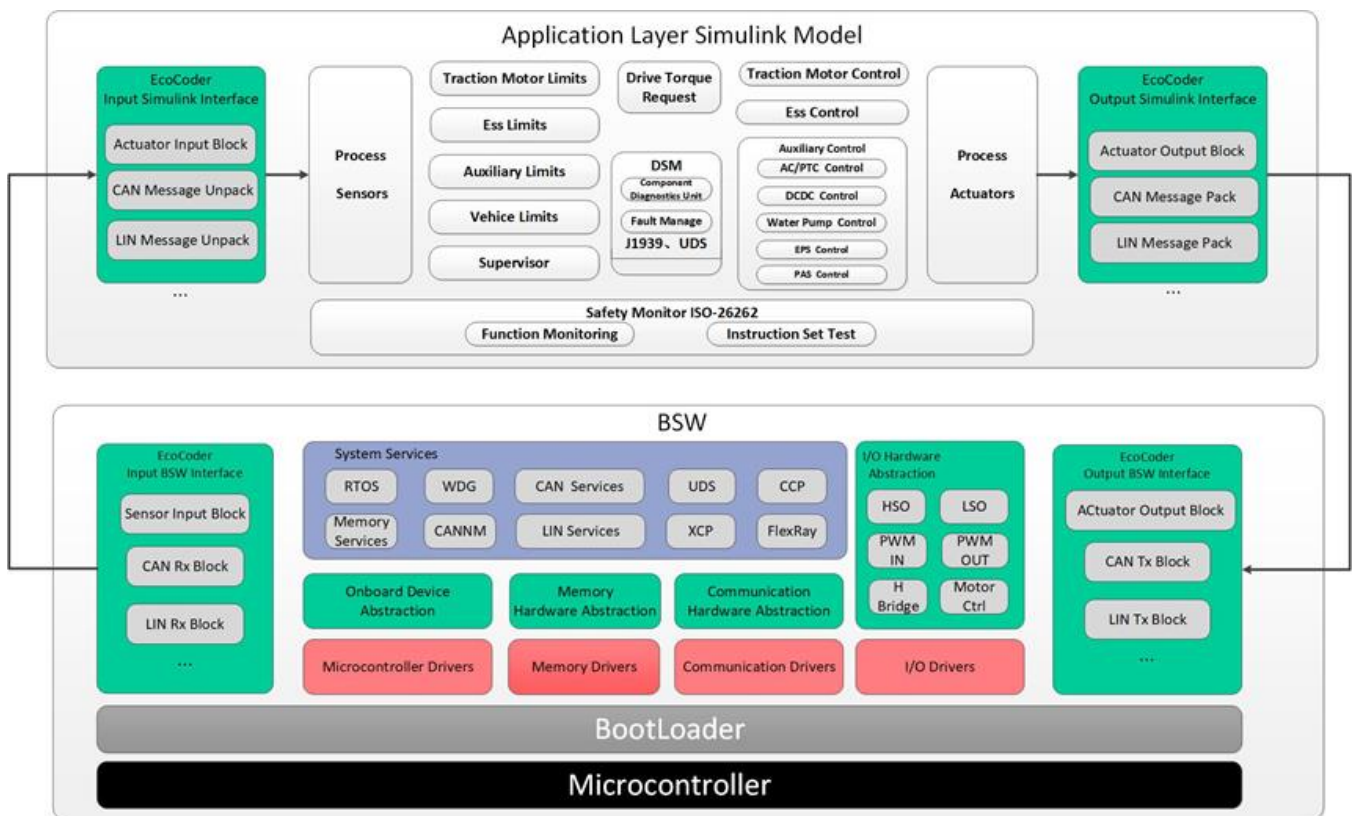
Application Layer Simulink Model

EcoCoder
Input Simulink Interface

Actuator Input Block

CAN Message Unpack

LIN Message Unpack

...

Process
Sensors

Traction Motor Limits

Ess Limits

Auxiliary Limits

Vehice Limits

Supervisor

Drive Torque Request

DSM

Component Diagnostics Unit

Fault Manage

J1939、UDS

Traction Motor Control

Ess Control

Auxiliary Control

AC/PTC Control

DCDC Control

Water Pump Control

EPS Control

PAS Control

Process
Actuators

EcoCoder
Output Simulink Interface

Actuator Output Block

CAN Message Pack

LIN Message Pack

...

Safety Monitor ISO-26262

Function Monitoring

Instruction Set Test

BSW

EcoCoder
Input BSW Interface

Sensor Input Block

CAN Rx Block

LIN Rx Block

...

System Services

RTOS

WDG

CAN Services

UDS

CCP

Memory Services

CANNM

LIN Services

XCP

FlexRay

Onboard Device Abstraction

Memory Hardware Abstraction

Communication Hardware Abstraction

I/O Hardware Abstraction

HSO

LSO

PWM IN

PWM OUT

H Bridge

Motor Ctrl

Microcontroller Drivers

Memory Drivers

Communication Drivers

I/O Drivers

EcoCoder
Output BSW Interface

ACtuator Output Block

CAN Tx Block

LIN Tx Block

...

BootLoader

Microcontroller